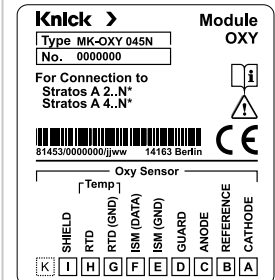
Knick >

Module OXY

Type MK-OXY 045N

No. 0000000

For Connection to
Stratos A 2..N*
Stratos A 4..N*

i

CE

81453/0000000/jjww 14163 Berlin

Oxy Sensor

Temp

SHIELD

RTD

RTD (GND)

ISM (DATA)

ISM (GND)

GUARD

ANODE

REFERENCE

CATHODE

K I H G F E D C B A